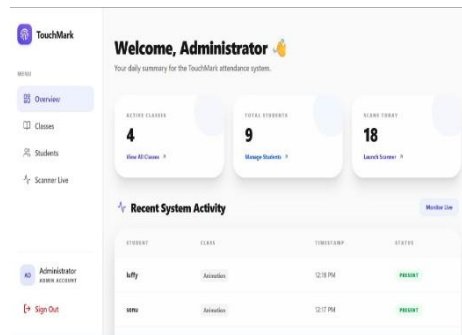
TouchMark

MENU

Overview

Classes

Students

Scanner Live

AD Administrator
ADMIN ACCOUNT

Sign Out

Welcome, Administrator 👋

Your daily summary for the TouchMark attendance system.

ACTIVE CLASSES
4
View All Classes

TOTAL STUDENTS
9
Manage Students

SCANS TODAY
18
Launch Scanner

Recent System Activity

Monitor Live

| STUDENT | CLASS | TIMESTAMP | STATUS |
|---|---|---|---|
| luffy | Animation | 12:18 PM | PRESENT |
| sanu | Animation | 12:17 PM | PRESENT |